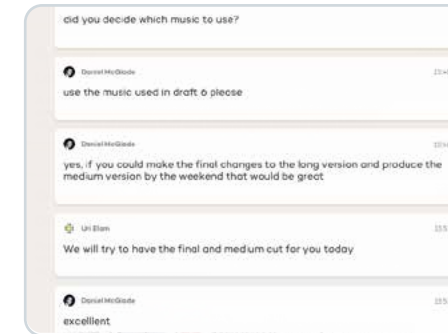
did you decide which music to use?

Daniel McGlade
use the music used in draft 6 please

Daniel McGlade
yes, if you could make the final changes to the long version and produce the medium version by the weekend that would be great

Uri Elam
We will try to have the final and medium cut for you today

Daniel McGlade
excellent